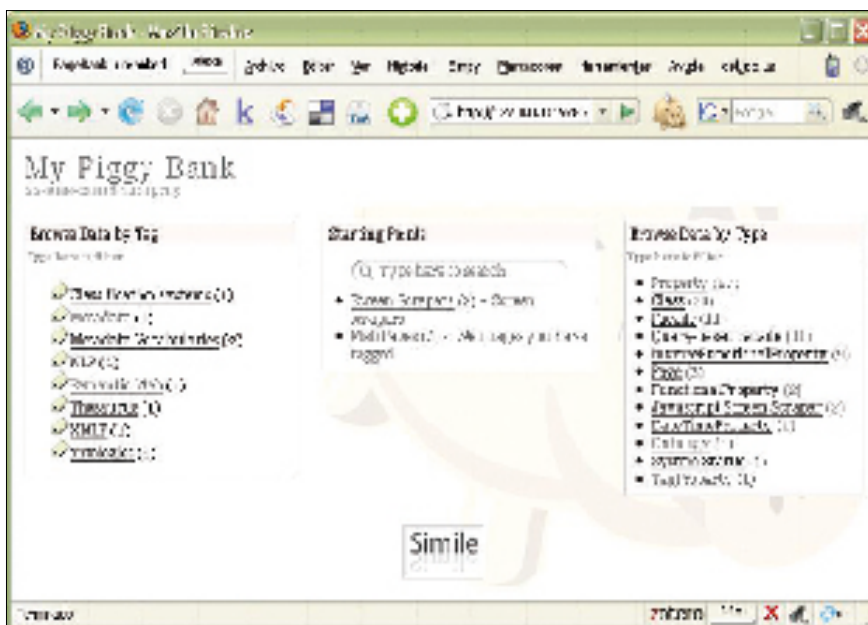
My Piggy Bank - Mozilla Firefox

Archivo Editar Ver Historial Marcadores Herramientas Ayuda

My Piggy Bank

Browse Data by Tag

Type here to filter

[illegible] (1)
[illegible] (1)
Metadata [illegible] (2)
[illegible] (1)
Semantic Web (1)
Thesaurus (1)
XSLT (1)
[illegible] (1)

Starting Points

Type here to search

Screen Scraper (1) – Screen scrapers
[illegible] – All the pages you have tagged

Browse Data by Type

Type here to filter

Property (1)
Class (1)
Result (1)
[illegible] (1)
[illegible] Property (1)
Page (1)
Functional Property (1)
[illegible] Screen Scraper (1)
DatatypeProperty (1)
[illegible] (1)
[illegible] (1)
Tag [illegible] (1)

Simile

Terminado